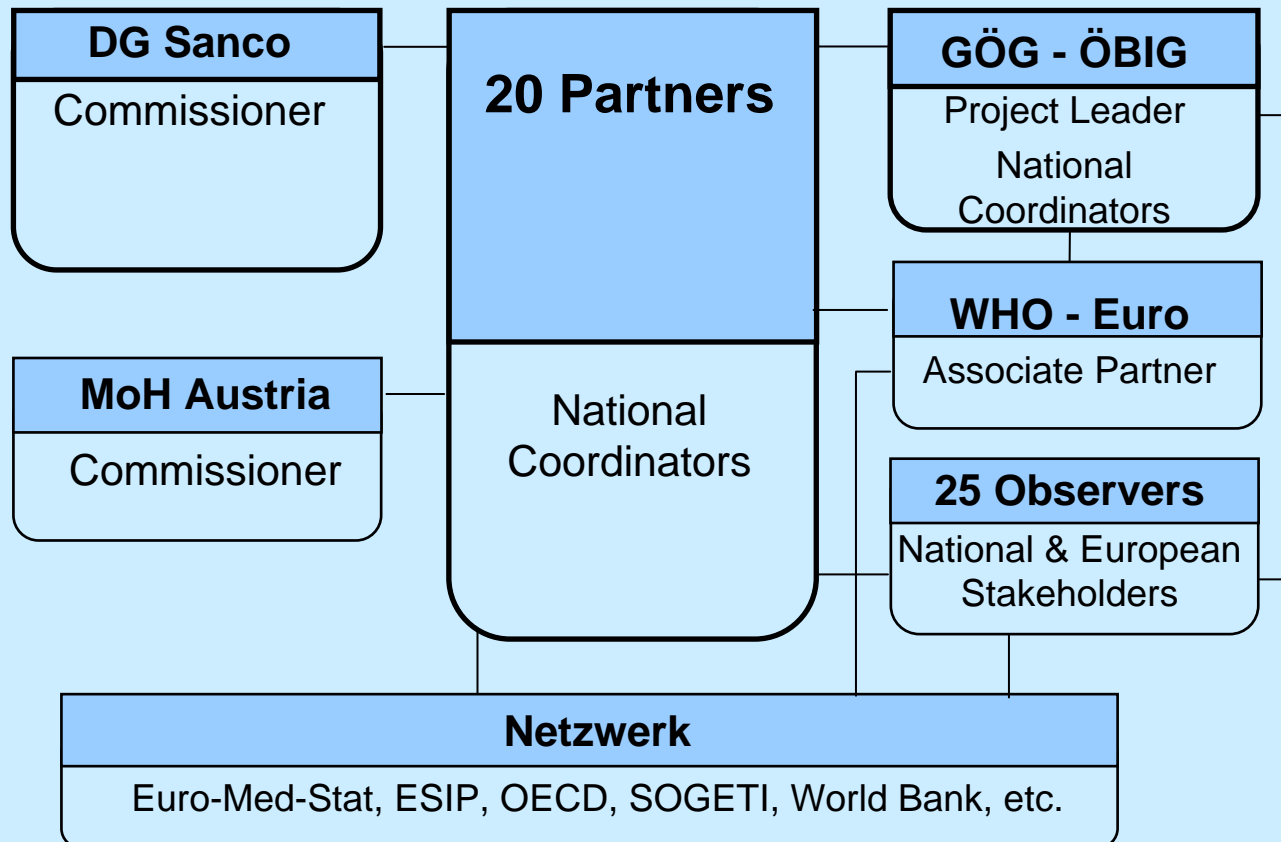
DG Sanco
Commissioner

20 Partners

National Coordinators

GÖG - ÖBIG
Project Leader
National Coordinators

WHO - Euro
Associate Partner

MoH Austria
Commissioner

25 Observers
National & European Stakeholders

Netzwerk
Euro-Med-Stat, ESIP, OECD, SOGETI, World Bank, etc.